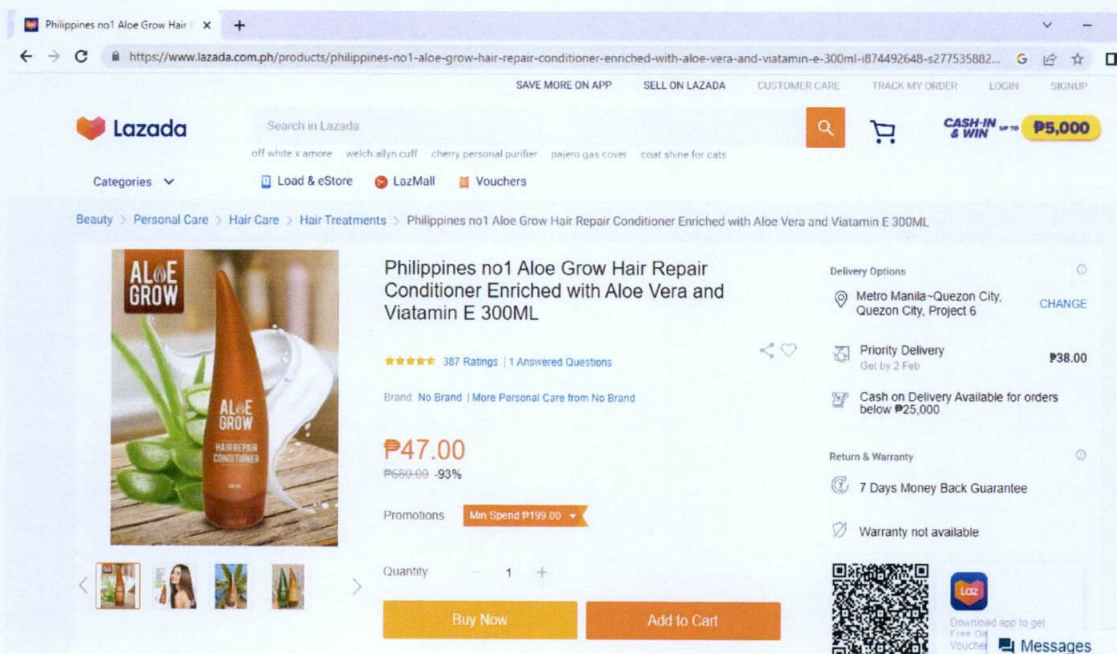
Philippines no1 Aloe Grow Hair

https://www.lazada.com.ph/products/philippines-no1-aloe-grow-hair-repair-conditioner-enriched-with-aloe-vera-and-viatamin-e-300ml-i874492648-s277535882...

SAVE MORE ON APP SELL ON LAZADA CUSTOMER CARE TRACK MY ORDER LOGIN SIGNUP

Lazada

Search in Lazada

off white x amore welch allyn cuff cherry personal purifier pajero gas cover coat shine for cats

CASH-IN & WIN UP TO ₱5,000

Categories

Load & eStore LazMall Vouchers

Beauty > Personal Care > Hair Care > Hair Treatments > Philippines no1 Aloe Grow Hair Repair Conditioner Enriched with Aloe Vera and Viatamin E 300ML

ALOE GROW

ALOE GROW HAIR REPAIR CONDITIONER

Philippines no1 Aloe Grow Hair Repair Conditioner Enriched with Aloe Vera and Viatamin E 300ML

387 Ratings | 1 Answered Questions

Brand: No Brand | More Personal Care from No Brand

₱47.00

₱680.00 -93%

Promotions Min Spend ₱199.00

Quantity 1

Buy Now Add to Cart

Delivery Options

Metro Manila~Quezon City, Quezon City, Project 6 CHANGE

Priority Delivery ₱38.00
Get by 2 Feb

Cash on Delivery Available for orders below ₱25,000

Return & Warranty

7 Days Money Back Guarantee

Warranty not available

Laz

Download app to get Free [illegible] Vouche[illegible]

Messages